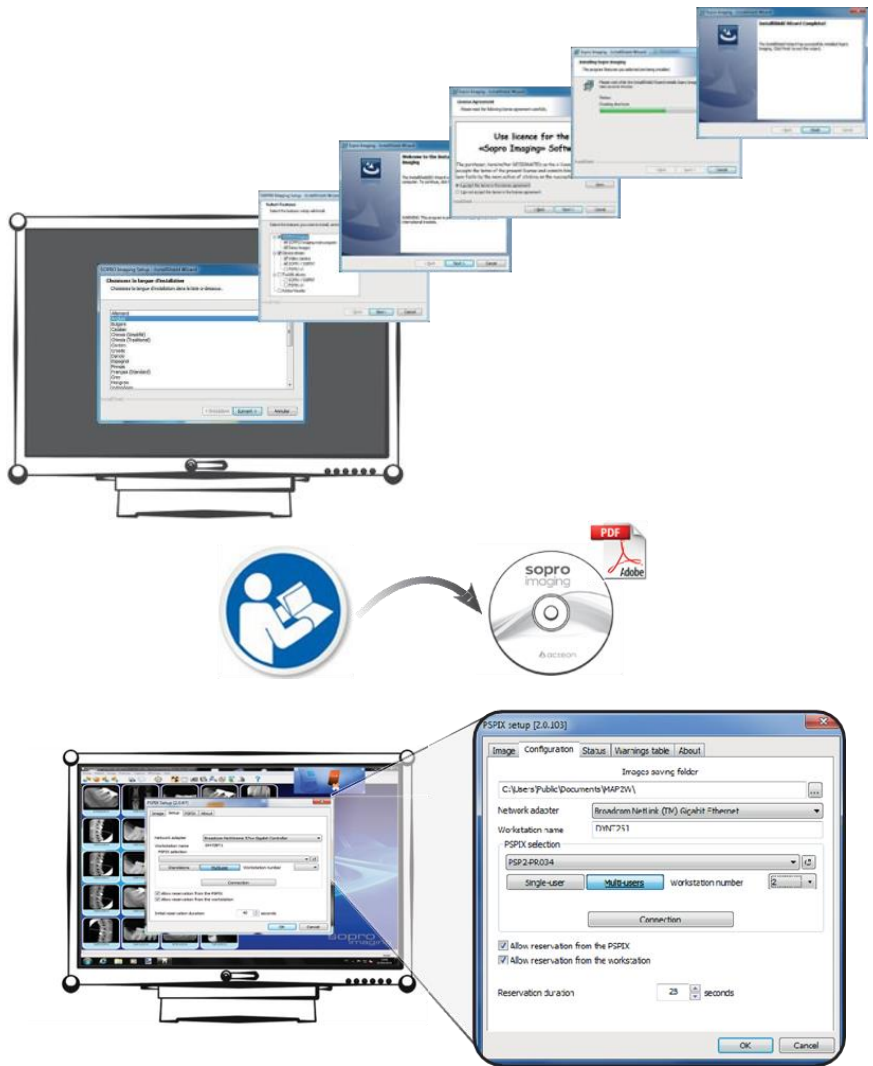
Sopro Imaging - InstallShield Wizard

InstallShield Wizard Completed

Installing Sopro Imaging

Licence Agreement

Use licence for the «Sopro Imaging» Software

Welcome to the InstallShield Wizard for Sopro Imaging

Select Features

SOPRO Imaging Setup - InstallShield Wizard

Choisissez la langue d'installation

Choisissez la langue d'installation dans la liste ci-dessous.

Allemand
Anglais
Bulgare
Catalan
Chinois (Simplifié)
Chinois (Traditionnel)
Croate
Danois
Espagnol
Finnois
Français (Standard)
Grec
Hongrois

< Précédent
Suivant >
Annuler

PDF
Adobe

sopro imaging
acteon

PSPIX setup [2.0.103]

Image | Configuration | Status | Warnings table | About

Images saving folder

C:\Users\Public\Documents\MAP2W\

Network adapter | Broadcom NetLink (TM) Gigabit Ethernet

Workstation name | DYNT251

PSPIX selection

PSP2-PR034

Single-user | Multi-users | Workstation number | 2

Connection

Allow reservation from the PSPIX
Allow reservation from the workstation

Reservation duration | 25 | seconds

OK | Cancel